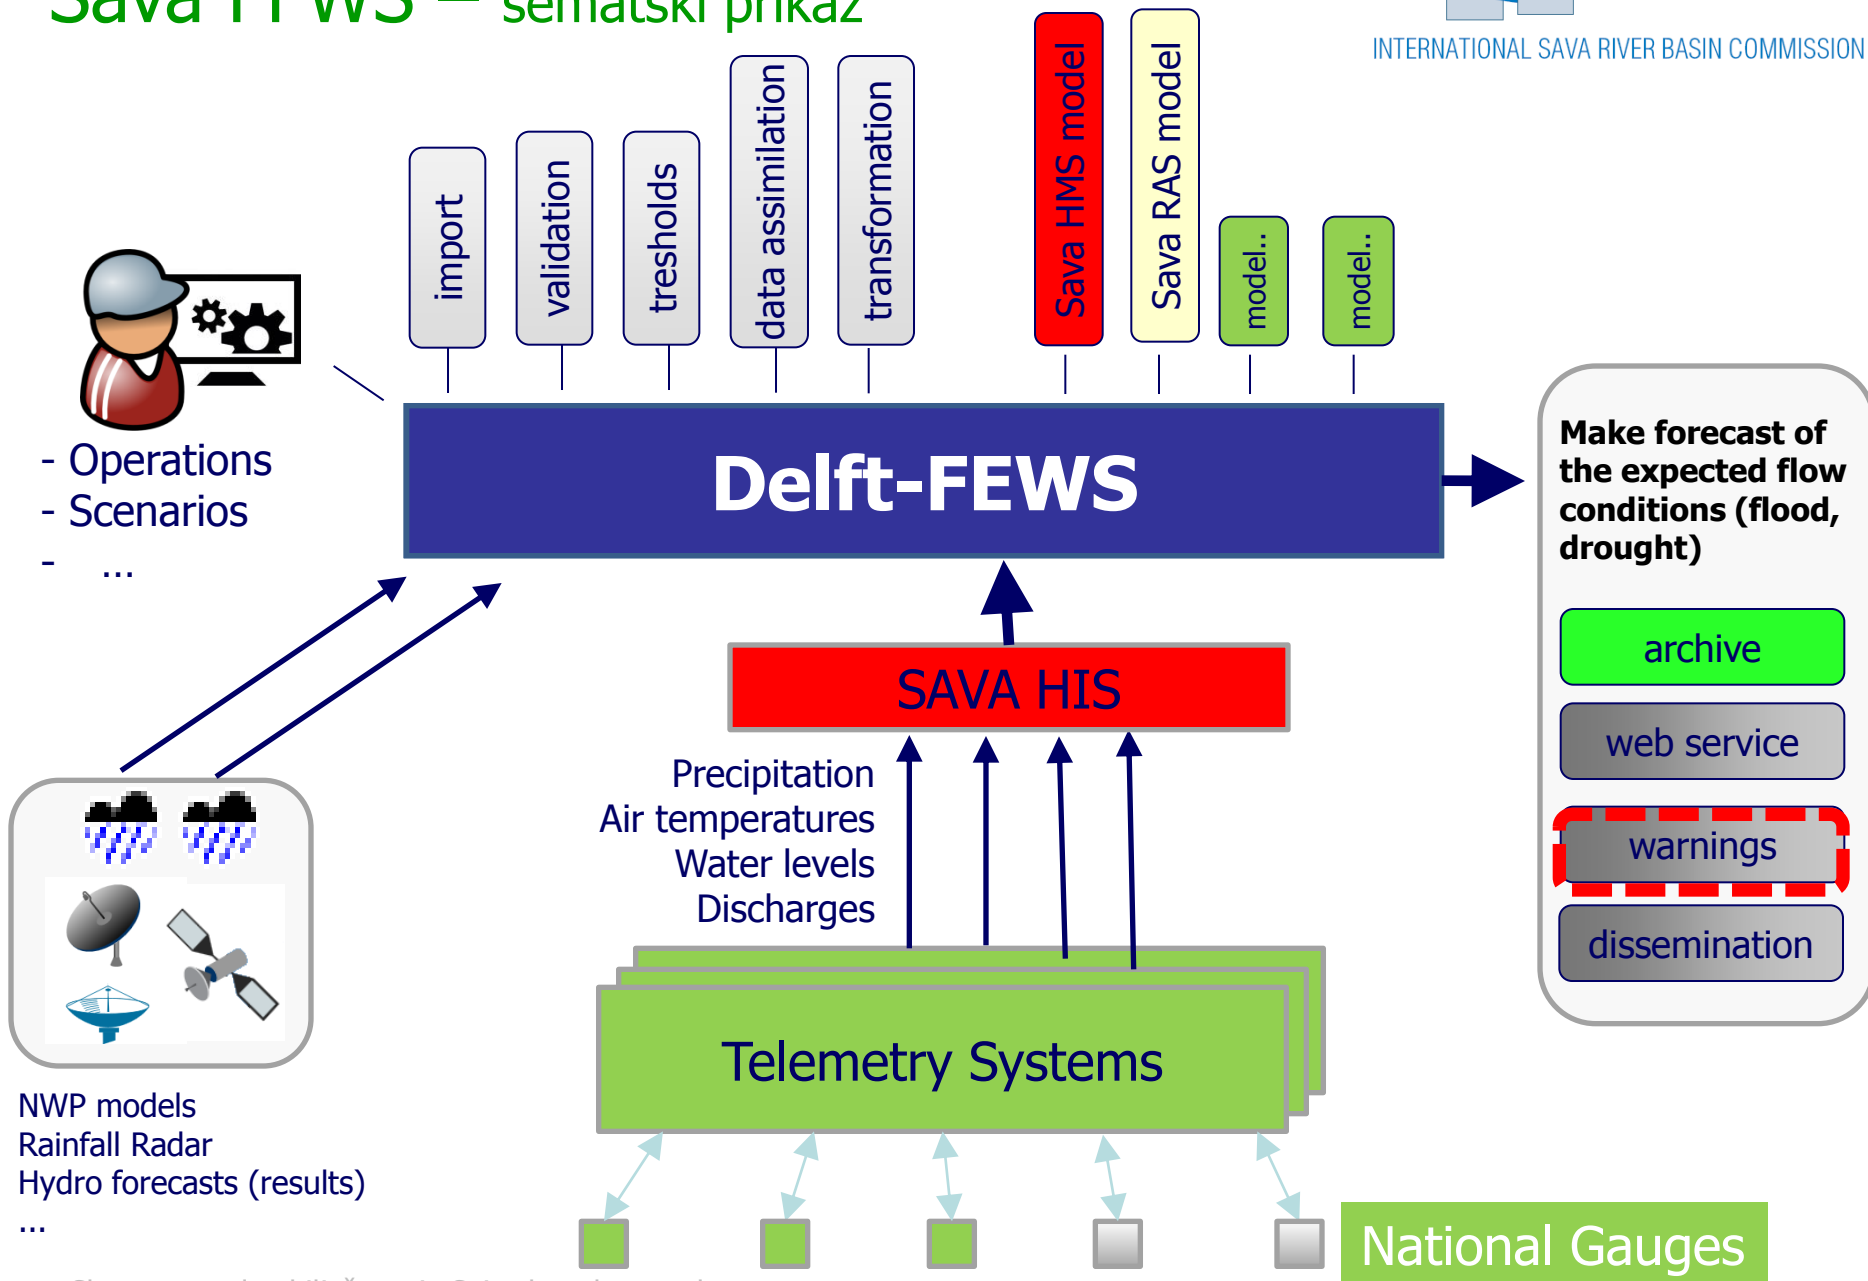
Sava FFWS – šematski prikaz

INTERNATIONAL SAVA RIVER BASIN COMMISSION

import
validation
tresholds
data assimilation
transformation
Sava HMS model
Sava RAS model
model..
model..

- Operations
- Scenarios
- ...

Delft-FEWS

Make forecast of the expected flow conditions (flood, drought)

archive
web service
warnings
dissemination

SAVA HIS

Precipitation
Air temperatures
Water levels
Discharges

Telemetry Systems

NWP models
Rainfall Radar
Hydro forecasts (results)
...

National Gauges